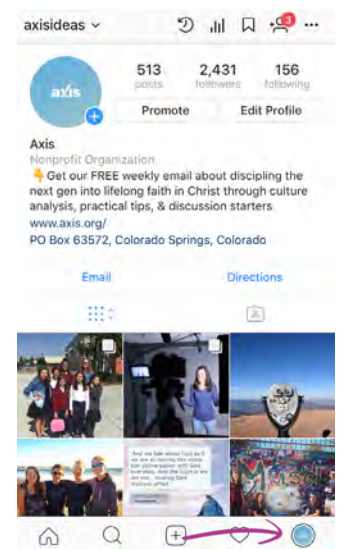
axisideas ⌄

3

axis

513 posts

2,431 followers

156 following

Promote

Edit Profile

Axis
Nonprofit Organization
👇Get our FREE weekly email about discipling the next gen into lifelong faith in Christ through culture analysis, practical tips, & discussion starters
www.axis.org/
PO Box 63572, Colorado Springs, Colorado

Email

Directions

"And we talk about God as if we are having the same fun conversation with God everyday. And the Light is we are not... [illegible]"